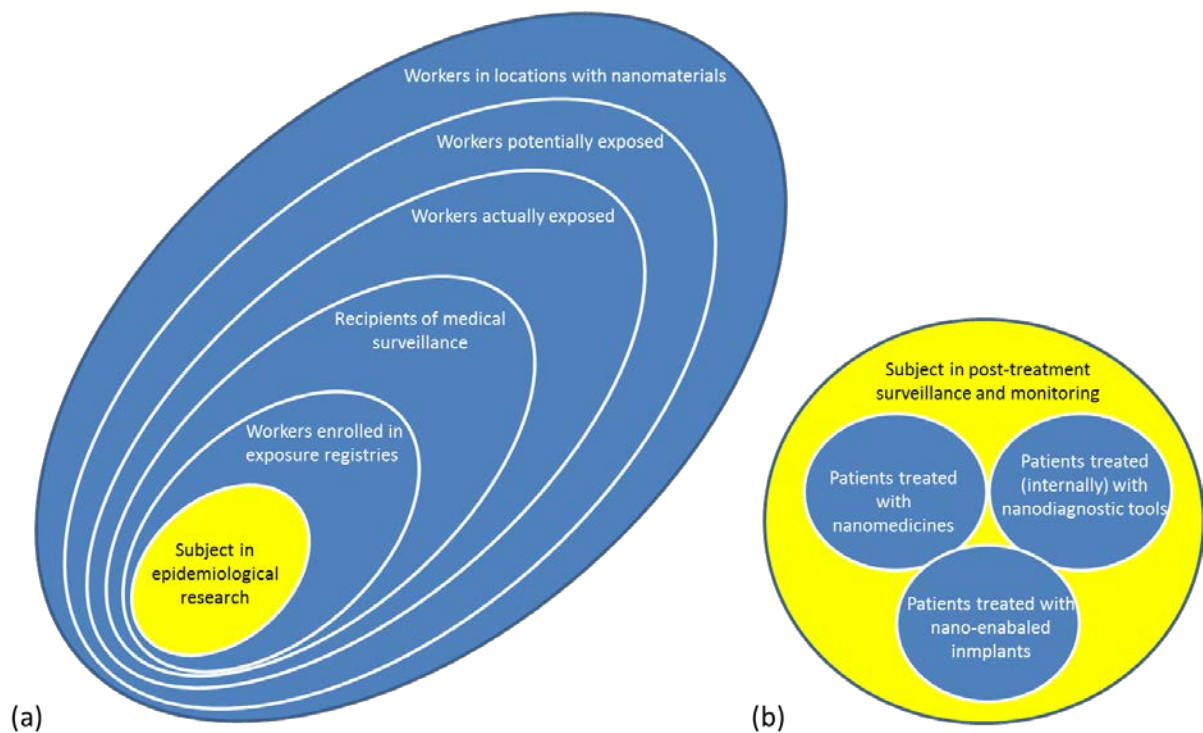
Workers in locations with nanomaterials

Workers potentially exposed

Workers actually exposed

Recipients of medical surveillance

Workers enrolled in exposure registries

Subject in epidemiological research

(a)

Subject in post-treatment surveillance and monitoring

Patients treated with nanomedicines

Patients treated (internally) with nanodiagnostic tools

Patients treated with nano-enabaled inmplants

(b)